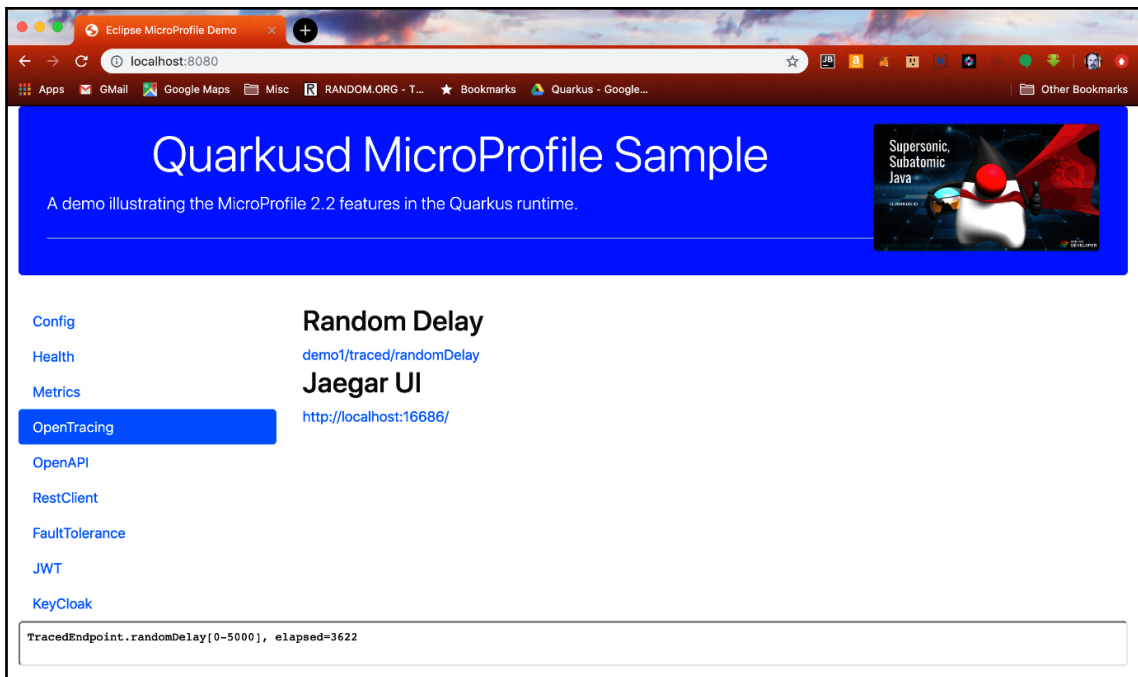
Eclipse MicroProfile Demo

localhost:8080

Apps GMail Google Maps Misc RANDOM.ORG - T... Bookmarks Quarkus - Google... Other Bookmarks

Quarkusd MicroProfile Sample

A demo illustrating the MicroProfile 2.2 features in the Quarkus runtime.

Supersonic, Subatomic Java

Config
Health
Metrics
OpenTracing
OpenAPI
RestClient
FaultTolerance
JWT
KeyCloak

Random Delay

demo1/traced/randomDelay

Jaegar UI

http://localhost:16686/

TracedEndpoint.randomDelay[0-5000], elapsed=3622